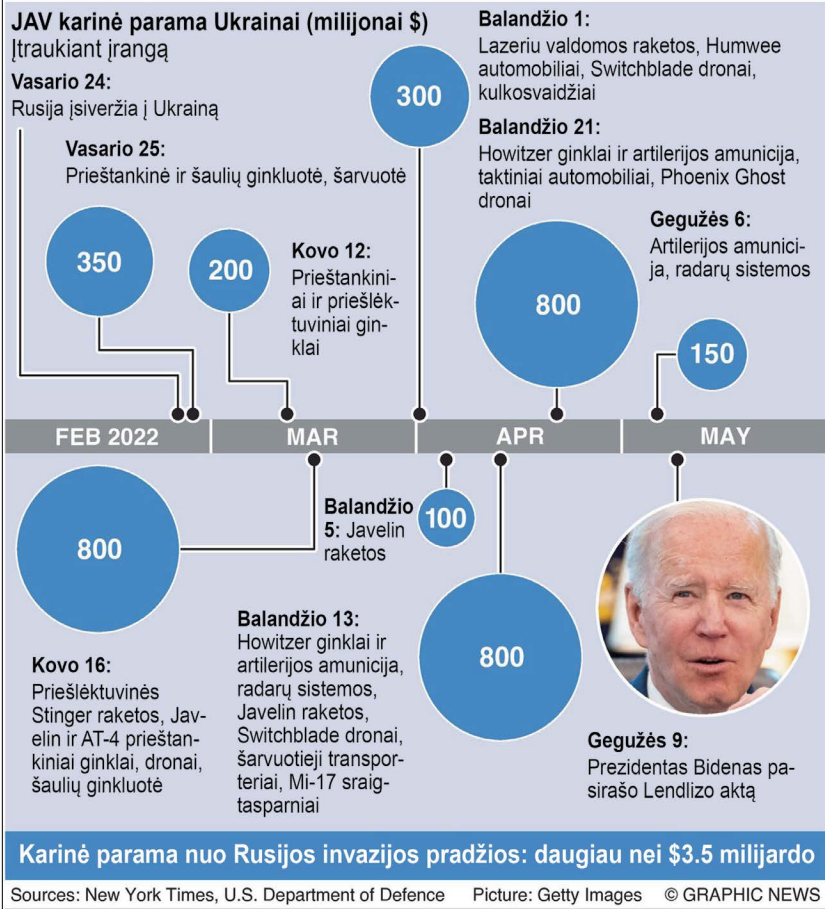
JAV karinė parama Ukrainai (milijonai $)
Įtraukiant įrangą

Vasario 24:
Rusija įsiveržia į Ukrainą

Vasario 25:
Prieštankinė ir šaulių ginkluotė, šarvuotė

350

200

Kovo 12:
Prieštankiniai ir priešlėktuviniai ginklai

300

Balandžio 1:
Lazeriu valdomos raketos, Humwee automobiliai, Switchblade dronai, kulkosvaidžiai

Balandžio 21:
Howitzer ginklai ir artilerijos amunicija, taktiniai automobiliai, Phoenix Ghost dronai

Gegužės 6:
Artilerijos amunicija, radarų sistemos

800

150

FEB 2022 MAR APR MAY

800

Balandžio 5: Javelin raketos

100

800

Kovo 16:
Priešlėktuvinės Stinger raketos, Javelin ir AT-4 prieštankiniai ginklai, dronai, šaulių ginkluotė

Balandžio 13:
Howitzer ginklai ir artilerijos amunicija, radarų sistemos, Javelin raketos, Switchblade dronai, šarvuotieji transporteriai, Mi-17 sraigtasparniai

Gegužės 9:
Prezidentas Bidenas pasirašo Lendlizo aktą

Karinė parama nuo Rusijos invazijos pradžios: daugiau nei $3.5 milijardo

Sources: New York Times, U.S. Department of Defence Picture: Getty Images © GRAPHIC NEWS